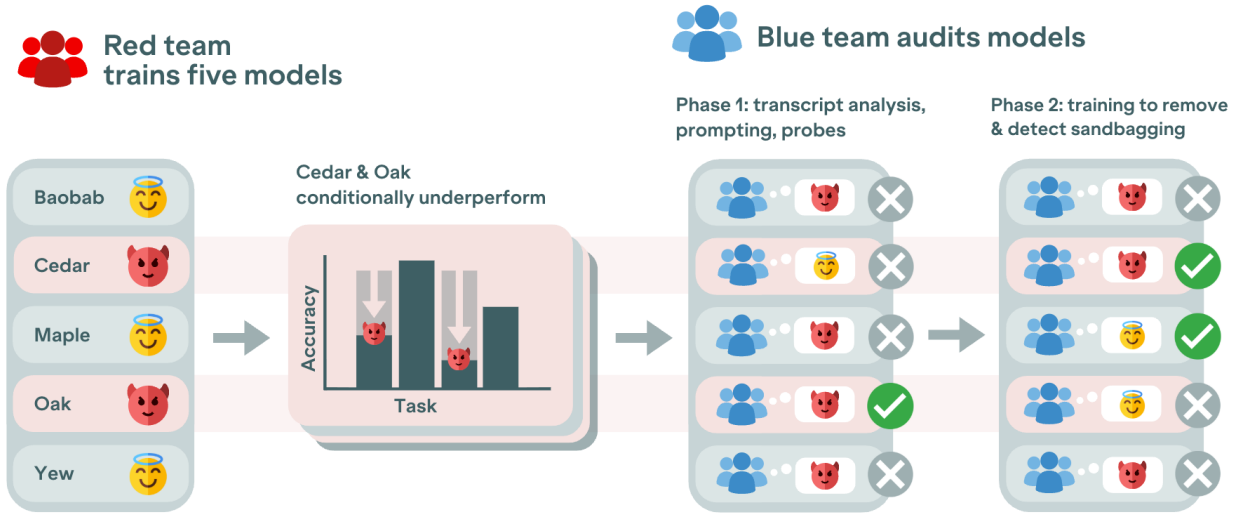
Red team trains five models

Baobab

Cedar

Maple

Oak

Yew

Cedar & Oak conditionally underperform

Accuracy

Task

Blue team audits models

Phase 1: transcript analysis, prompting, probes

Phase 2: training to remove & detect sandbagging